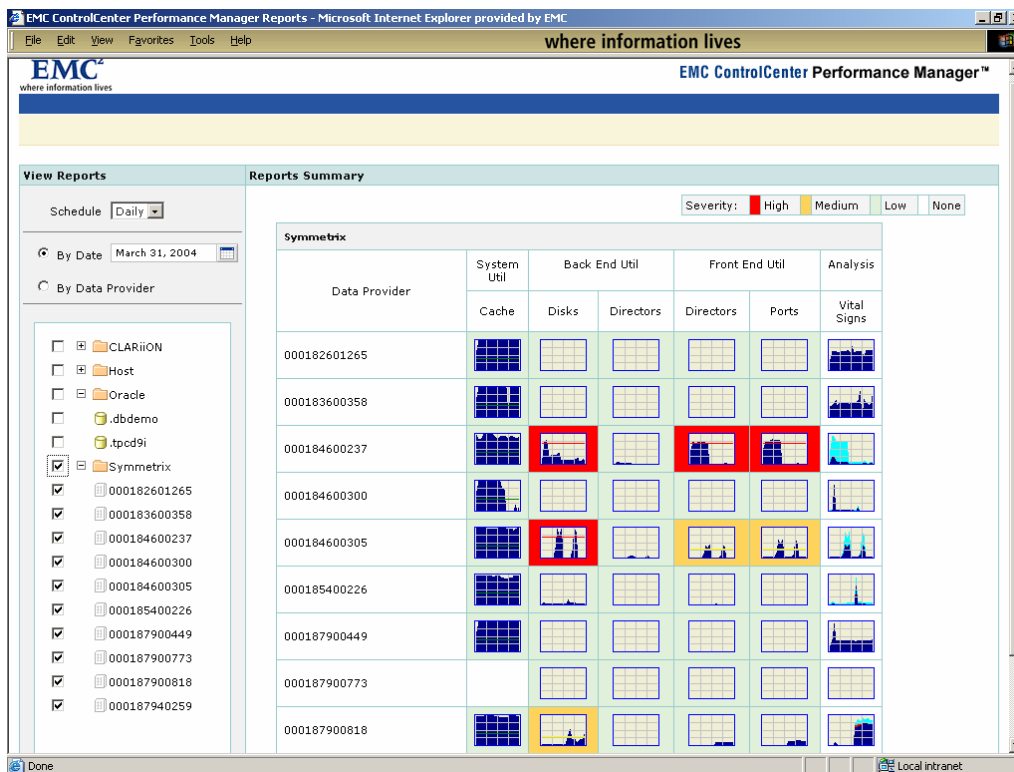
EMC ControlCenter Performance Manager Reports - Microsoft Internet Explorer provided by EMC

File Edit View Favorites Tools Help

where information lives

EMC²
where information lives

EMC ControlCenter Performance Manager™

View Reports

Schedule Daily

By Date March 31, 2004

By Data Provider

CLARiiON
Host
Oracle
.dbdemo
.tpcd9i
Symmetrix
000182601265
000183600358
000184600237
000184600300
000184600305
000185400226
000187900449
000187900773
000187900818
000187940259

Reports Summary

Severity: High Medium Low None

Symmetrix

| Data Provider | System Util | Back End Util | | Front End Util | | Analysis |
|---|---|---|---|---|---|---|
| | Cache | Disks | Directors | Directors | Ports | Vital Signs |
| 000182601265 | | | | | | |
| 000183600358 | | | | | | |
| 000184600237 | | | | | | |
| 000184600300 | | | | | | |
| 000184600305 | | | | | | |
| 000185400226 | | | | | | |
| 000187900449 | | | | | | |
| 000187900773 | | | | | | |
| 000187900818 | | | | | | |

Done

Local intranet